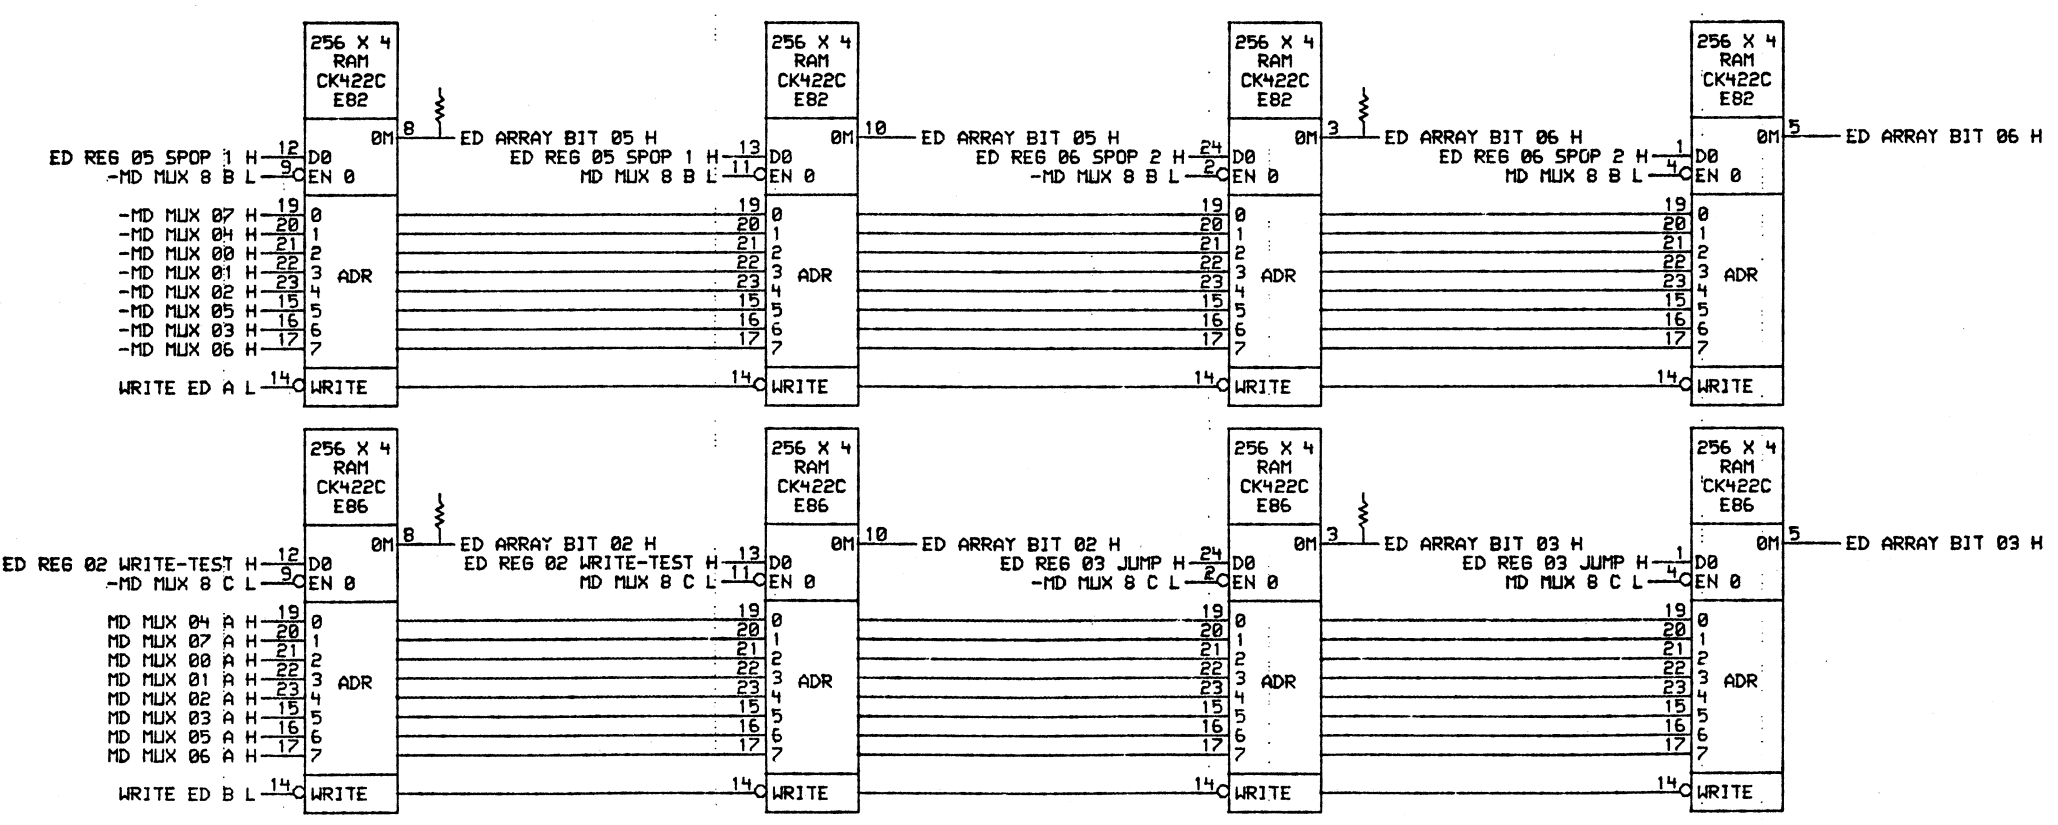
256 X 4
RAM
CK422C
E82

ED REG 05 SPOP 1 H 12 D0
-MD MUX 8 B L 9 EN 0
0M 8 ED ARRAY BIT 05 H

-MD MUX 07 H 19 0
-MD MUX 04 H 20 1
-MD MUX 00 H 21 2
-MD MUX 01 H 22 3 ADR
-MD MUX 02 H 23 4
-MD MUX 05 H 15 5
-MD MUX 03 H 16 6
-MD MUX 06 H 17 7

WRITE ED A L 14 WRITE

256 X 4
RAM
CK422C
E82

ED REG 05 SPOP 1 H 13 D0
MD MUX 8 B L 11 EN 0
0M 10 ED ARRAY BIT 05 H

19 0
20 1
21 2
22 3 ADR
23 4
15 5
16 6
17 7

14 WRITE

256 X 4
RAM
CK422C
E82

ED REG 06 SPOP 2 H 24 D0
-MD MUX 8 B L 2 EN 0
0M 3 ED ARRAY BIT 06 H

19 0
20 1
21 2
22 3 ADR
23 4
15 5
16 6
17 7

14 WRITE

256 X 4
RAM
CK422C
E82

ED REG 06 SPOP 2 H 1 D0
MD MUX 8 B L 4 EN 0
0M 5 ED ARRAY BIT 06 H

19 0
20 1
21 2
22 3 ADR
23 4
15 5
16 6
17 7

14 WRITE

256 X 4
RAM
CK422C
E86

ED REG 02 WRITE-TEST H 12 D0
-MD MUX 8 C L 9 EN 0
0M 8 ED ARRAY BIT 02 H

MD MUX 04 A H 19 0
MD MUX 07 A H 20 1
MD MUX 00 A H 21 2
MD MUX 01 A H 22 3 ADR
MD MUX 02 A H 23 4
MD MUX 03 A H 15 5
MD MUX 05 A H 16 6
MD MUX 06 A H 17 7

WRITE ED B L 14 WRITE

256 X 4
RAM
CK422C
E86

ED REG 02 WRITE-TEST H 13 D0
MD MUX 8 C L 11 EN 0
0M 10 ED ARRAY BIT 02 H

19 0
20 1
21 2
22 3 ADR
23 4
15 5
16 6
17 7

14 WRITE

256 X 4
RAM
CK422C
E86

ED REG 03 JUMP H 24 D0
-MD MUX 8 C L 2 EN 0
0M 3 ED ARRAY BIT 03 H

19 0
20 1
21 2
22 3 ADR
23 4
15 5
16 6
17 7

14 WRITE

256 X 4
RAM
CK422C
E86

ED REG 03 JUMP H 1 D0
MD MUX 8 C L 4 EN 0
0M 5 ED ARRAY BIT 03 H

19 0
20 1
21 2
22 3 ADR
23 4
15 5
16 6
17 7

14 WRITE